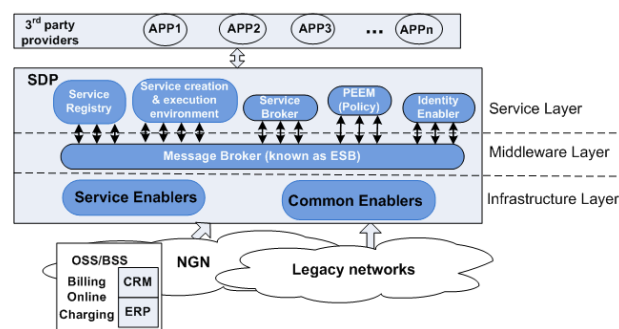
3$^{rd}$ party providers

APP1

APP2

APP3

...

APPn

SDP

Service Registry

Service creation & execution environment

Service Broker

PEEM (Policy)

Identity Enabler

Service Layer

Message Broker (known as ESB)

Middleware Layer

Service Enablers

Common Enablers

Infrastructure Layer

OSS/BSS

Billing Online Charging

CRM

ERP

NGN

Legacy networks